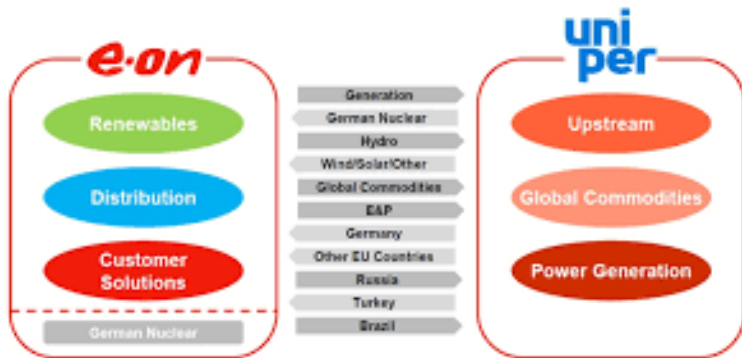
e·on

Renewables

Distribution

Customer Solutions

German Nuclear

Generation

German Nuclear

Hydro

Wind/Solar/Other

Global Commodities

E&P

Germany

Other EU Countries

Russia

Turkey

Brazil

uni per

Upstream

Global Commodities

Power Generation